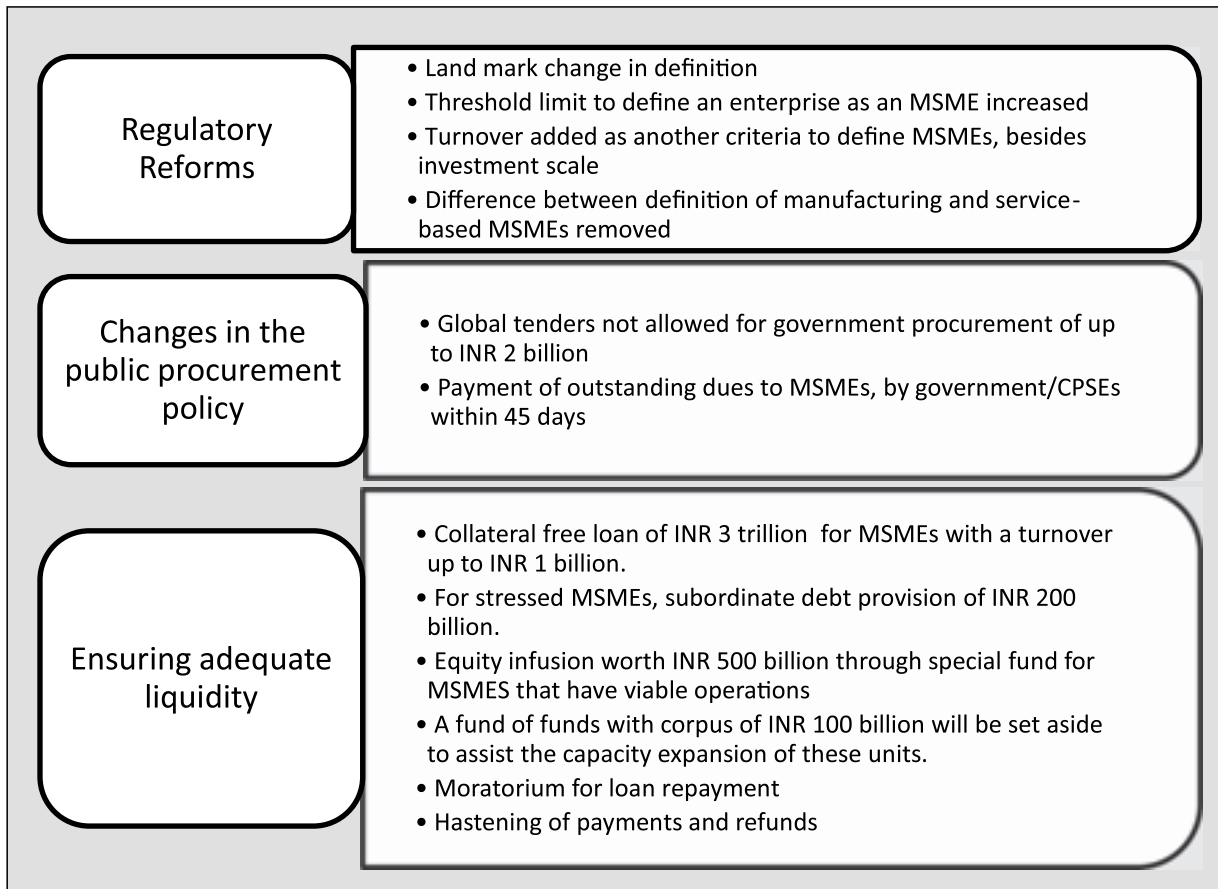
Regulatory Reforms

• Land mark change in definition
• Threshold limit to define an enterprise as an MSME increased
• Turnover added as another criteria to define MSMEs, besides investment scale
• Difference between definition of manufacturing and service-based MSMEs removed

Changes in the public procurement policy

• Global tenders not allowed for government procurement of up to INR 2 billion
• Payment of outstanding dues to MSMEs, by government/CPSEs within 45 days

Ensuring adequate liquidity

• Collateral free loan of INR 3 trillion for MSMEs with a turnover up to INR 1 billion.
• For stressed MSMEs, subordinate debt provision of INR 200 billion.
• Equity infusion worth INR 500 billion through special fund for MSMES that have viable operations
• A fund of funds with corpus of INR 100 billion will be set aside to assist the capacity expansion of these units.
• Moratorium for loan repayment
• Hastening of payments and refunds